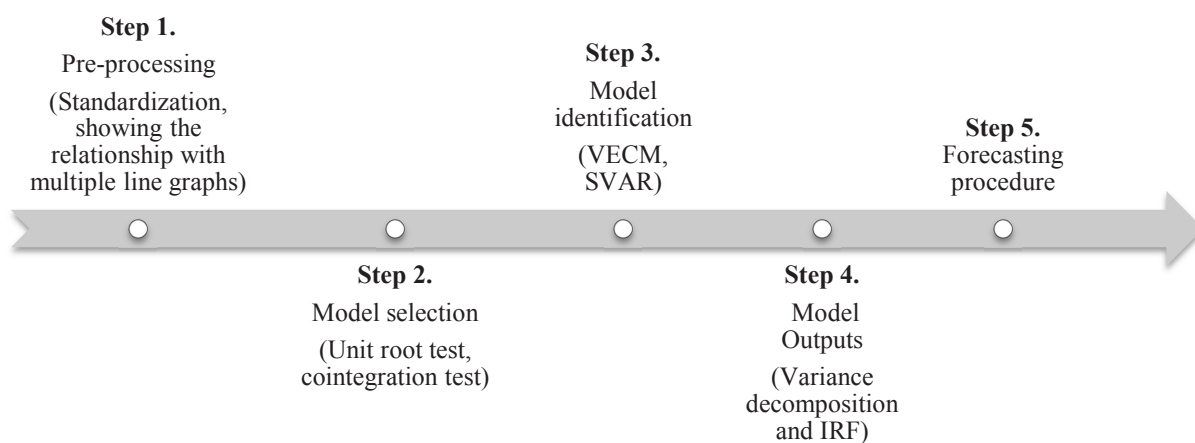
**Step 1.**
Pre-processing
(Standardization, showing the relationship with multiple line graphs)

**Step 2.**
Model selection
(Unit root test, cointegration test)

**Step 3.**
Model identification
(VECM, SVAR)

**Step 4.**
Model Outputs
(Variance decomposition and IRF)

**Step 5.**
Forecasting procedure